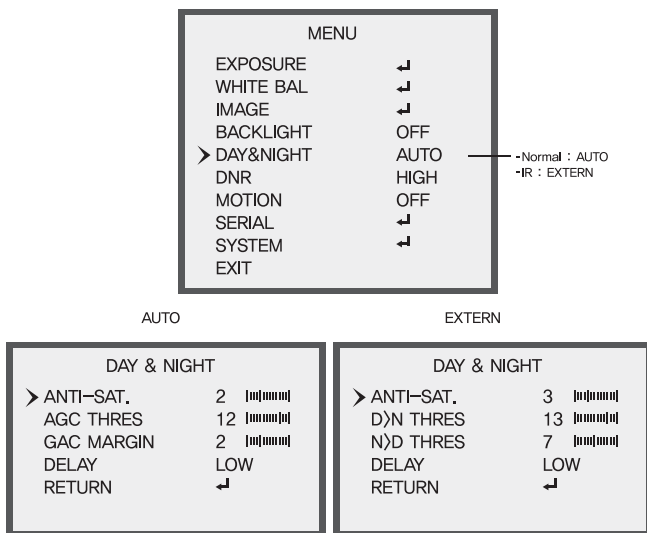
MENU

EXPOSURE ↵
WHITE BAL ↵
IMAGE ↵
BACKLIGHT OFF
> DAY&NIGHT AUTO
DNR HIGH
MOTION OFF
SERIAL ↵
SYSTEM ↵
EXIT

-Normal : AUTO
-IR : EXTERN

AUTO

EXTERN

DAY & NIGHT

> ANTI-SAT. 2
AGC THRES 12
GAC MARGIN 2
DELAY LOW
RETURN ↵

DAY & NIGHT

> ANTI-SAT. 3
D>N THRES 13
N>D THRES 7
DELAY LOW
RETURN ↵